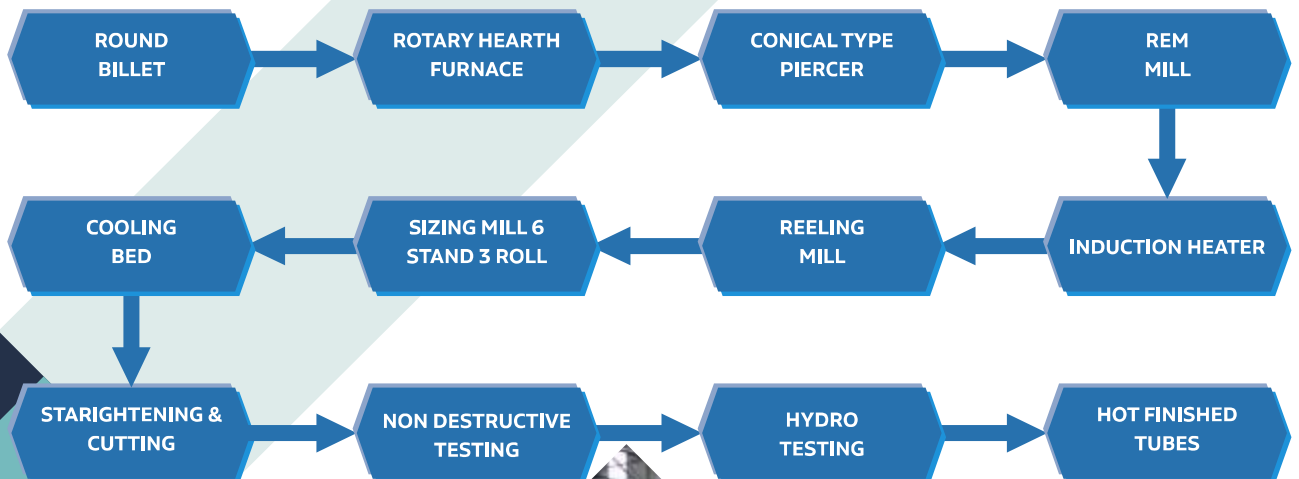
ROUND BILLET

ROTARY HEARTH FURNACE

CONICAL TYPE PIERCER

REM MILL

INDUCTION HEATER

REELING MILL

SIZING MILL 6 STAND 3 ROLL

COOLING BED

STARIGHTENING & CUTTING

NON DESTRUCTIVE TESTING

HYDRO TESTING

HOT FINISHED TUBES